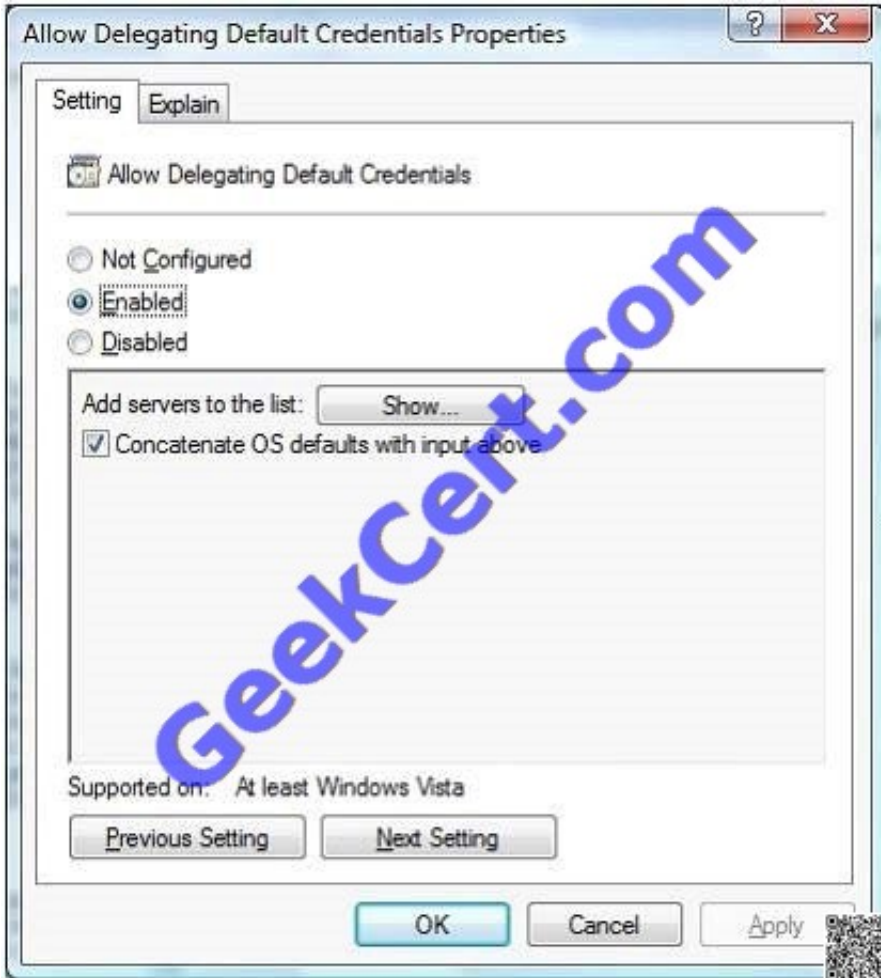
Allow Delegating Default Credentials Properties

?

X

Setting

Explain

Allow Delegating Default Credentials

Not Configured

Enabled

Disabled

Add servers to the list:

Show...

Concatenate OS defaults with input above

Supported on: At least Windows Vista

Previous Setting

Next Setting

OK

Cancel

Apply

GeekCert.com